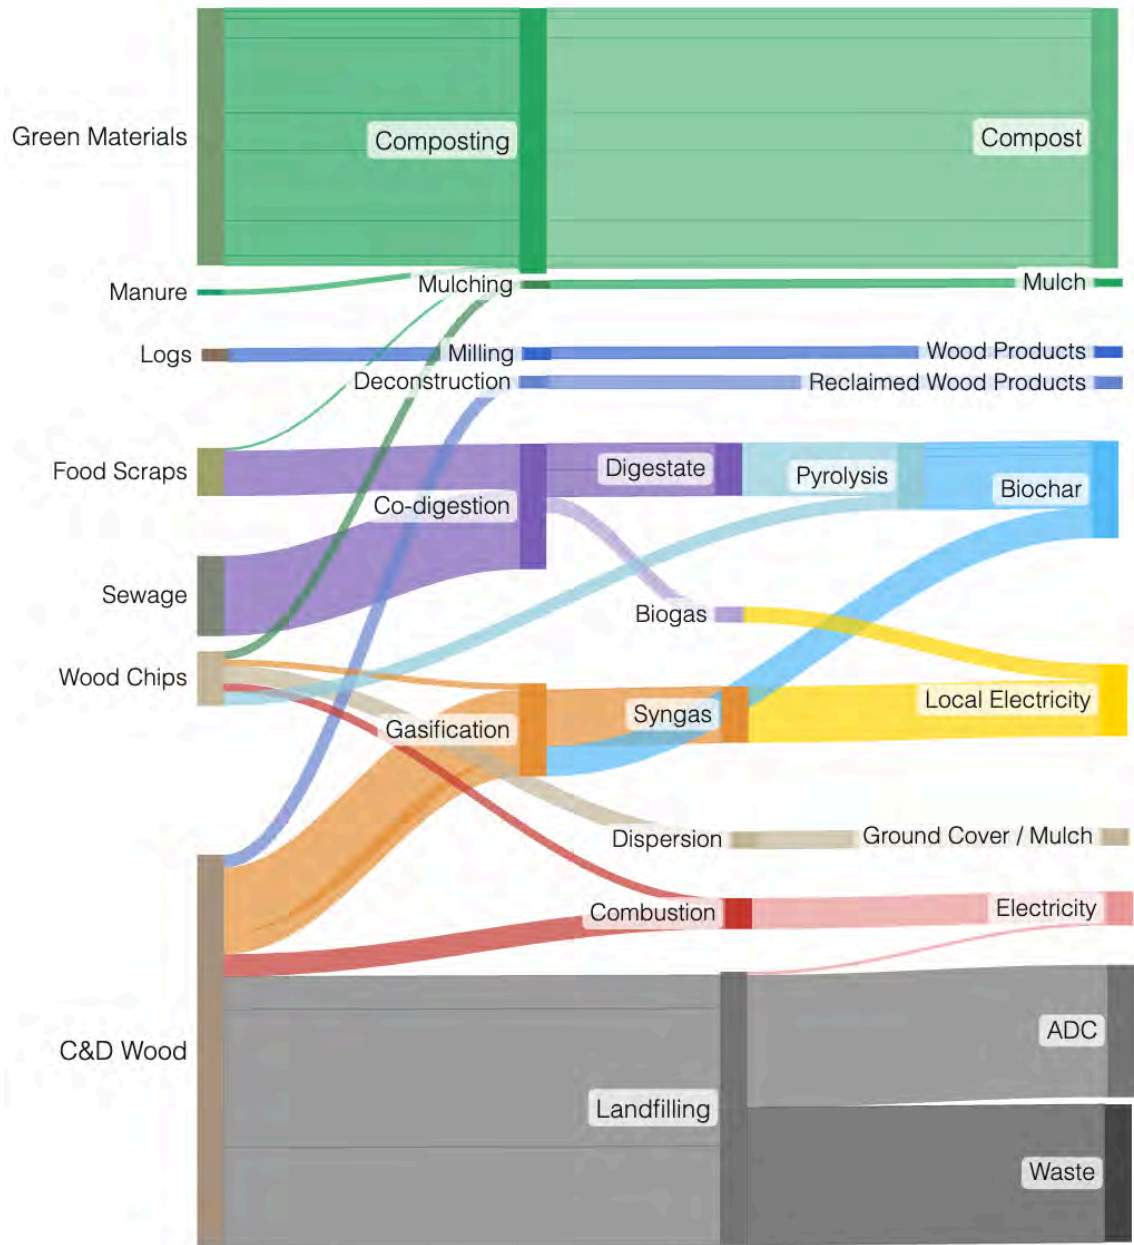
Green Materials
Composting
Compost
Manure
Mulching
Mulch
Logs
Milling
Wood Products
Deconstruction
Reclaimed Wood Products
Food Scraps
Digestate
Pyrolysis
Biochar
Co-digestion
Sewage
Biogas
Wood Chips
Local Electricity
Syngas
Gasification
Dispersion
Ground Cover / Mulch
Combustion
Electricity
C&D Wood
ADC
Landfilling
Waste